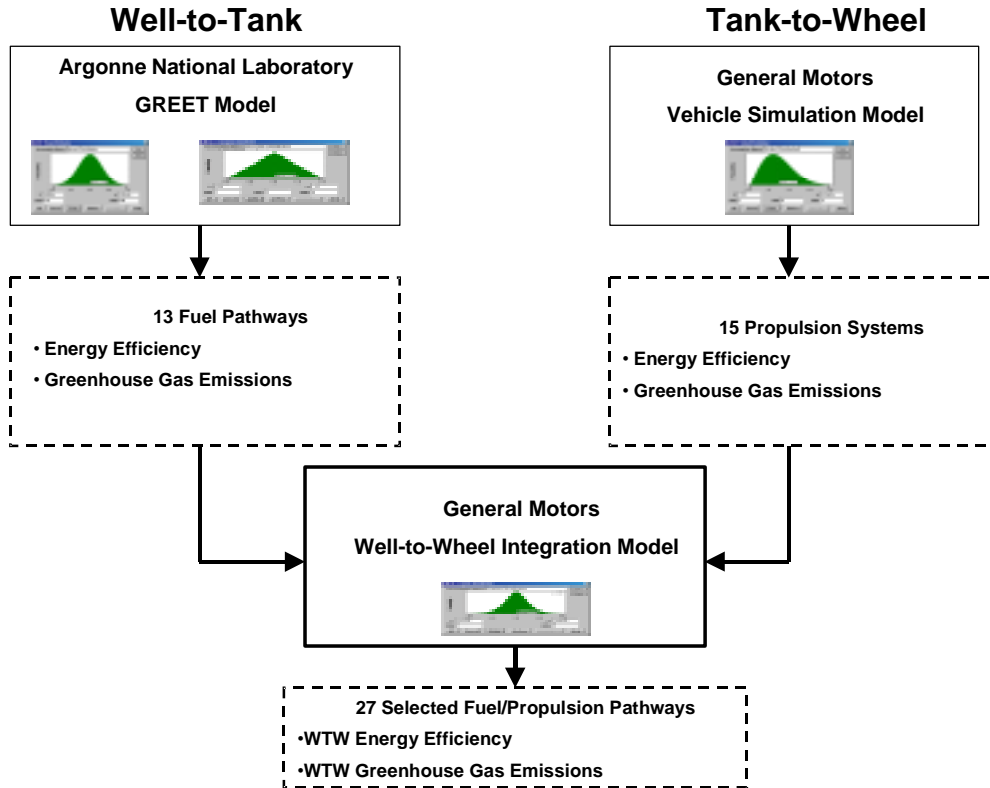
Well-to-Tank

Tank-to-Wheel

Argonne National Laboratory
GREET Model

General Motors
Vehicle Simulation Model

13 Fuel Pathways
• Energy Efficiency
• Greenhouse Gas Emissions

15 Propulsion Systems
• Energy Efficiency
• Greenhouse Gas Emissions

General Motors
Well-to-Wheel Integration Model

27 Selected Fuel/Propulsion Pathways
•WTW Energy Efficiency
•WTW Greenhouse Gas Emissions